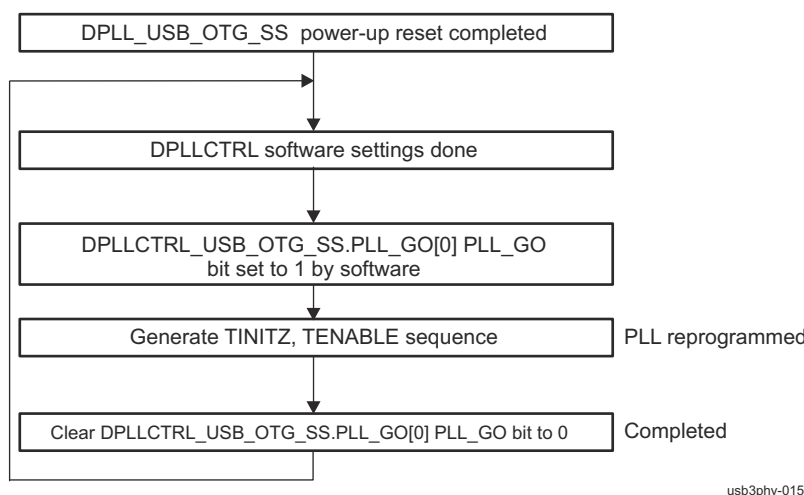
DPLL_USB_OTG_SS power-up reset completed

DPLLCTRL software settings done

DPLLCTRL_USB_OTG_SS.PLL_GO[0] PLL_GO bit set to 1 by software

Generate TINITZ, TENABLE sequence

PLL reprogrammed

Clear DPLLCTRL_USB_OTG_SS.PLL_GO[0] PLL_GO bit to 0

Completed

usb3phy-015